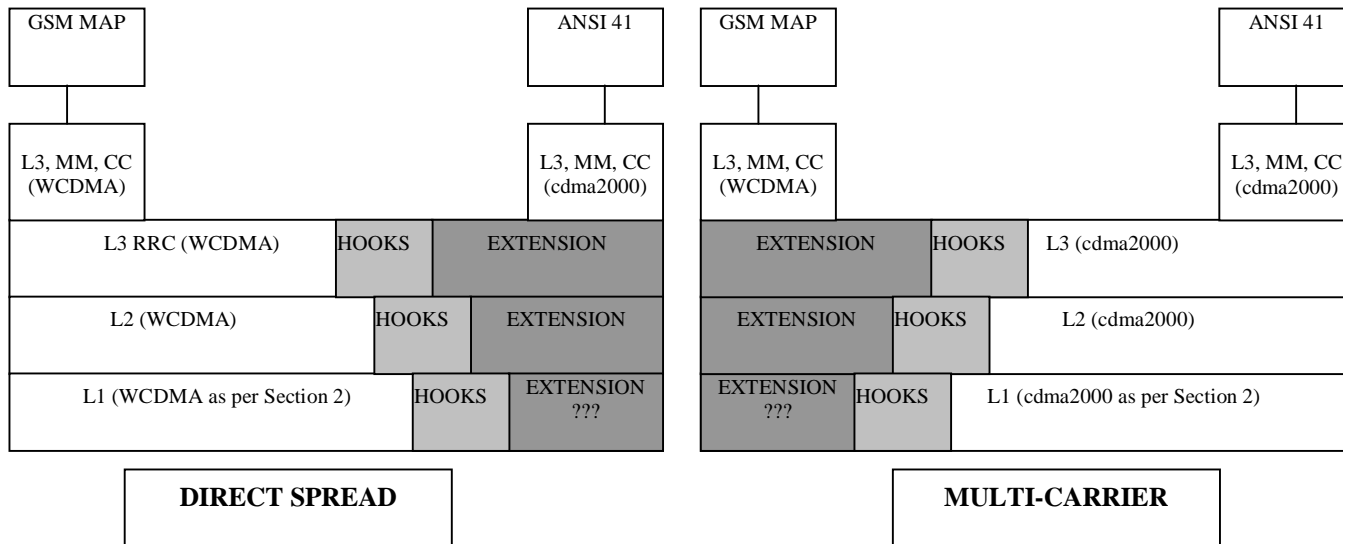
GSM MAP

ANSI 41

L3, MM, CC (WCDMA)

L3, MM, CC (cdma2000)

L3 RRC (WCDMA)

HOOKS

EXTENSION

L2 (WCDMA)

HOOKS

EXTENSION

L1 (WCDMA as per Section 2)

HOOKS

EXTENSION ???

DIRECT SPREAD

GSM MAP

ANSI 41

L3, MM, CC (WCDMA)

L3, MM, CC (cdma2000)

EXTENSION

HOOKS

L3 (cdma2000)

EXTENSION

HOOKS

L2 (cdma2000)

EXTENSION ???

HOOKS

L1 (cdma2000 as per Section 2)

MULTI-CARRIER